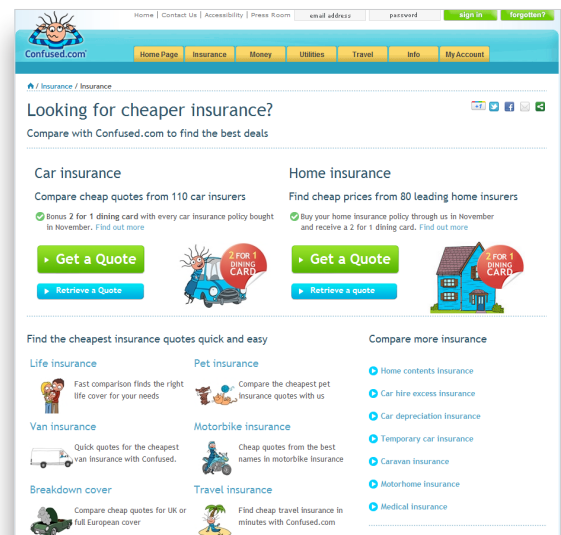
Confused.com

Home | Contact Us | Accessibility | Press Room email address password sign in forgotten?

Home Page Insurance Money Utilities Travel Info My Account

/ Insurance / Insurance

Looking for cheaper insurance?

Compare with Confused.com to find the best deals

+1

Car insurance

Compare cheap quotes from 110 car insurers

Bonus 2 for 1 dining card with every car insurance policy bought in November. Find out more

Get a Quote

Retrieve a Quote

2 FOR 1 DINING CARD

Home insurance

Find cheap prices from 80 leading home insurers

Buy your home insurance policy through us in November and receive a 2 for 1 dining card. Find out more

Get a Quote

Retrieve a quote

2 FOR 1 DINING CARD

Find the cheapest insurance quotes quick and easy

Life insurance

Fast comparison finds the right life cover for your needs

Pet insurance

Compare the cheapest pet insurance quotes with us

Van insurance

Quick quotes for the cheapest van insurance with Confused.

Motorbike insurance

Cheap quotes from the best names in motorbike insurance

Breakdown cover

Compare cheap quotes for UK or full European cover

Travel insurance

Find cheap travel insurance in minutes with Confused.com

Compare more insurance

Home contents insurance

Car hire excess insurance

Car depreciation insurance

Temporary car insurance

Caravan insurance

Motorhome insurance

Medical insurance